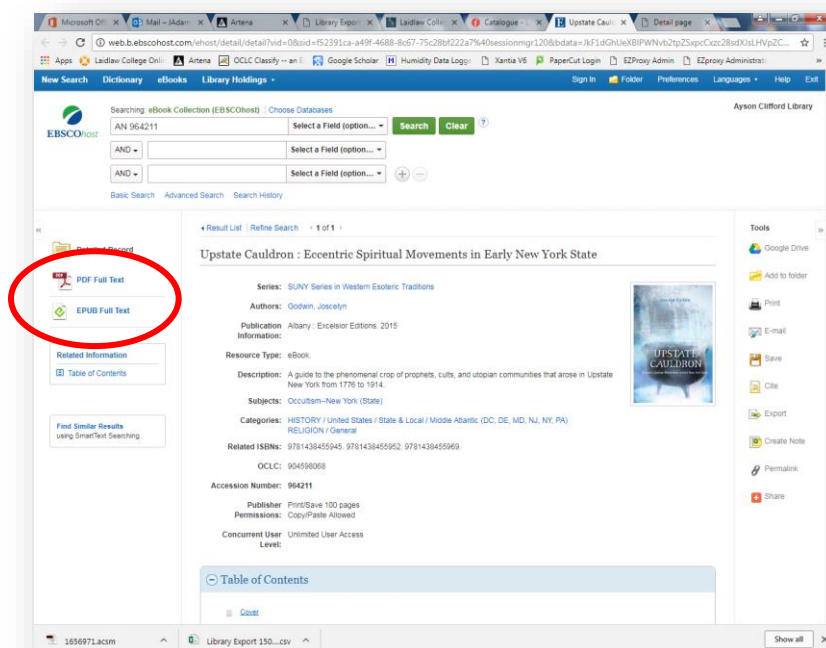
Microsoft Off | Mail - IAdam | Artena | Library Export | Laidlaw Colleg | Catalogue - | Upstate Cauld | Detail page

web.b.ebscohost.com/ehost/detail/detail?vid=0&sid=f52391ca-a49f-4688-8c67-75c28bf222a7%40sessionmgr120&bdata=JkF1dGhUeXBlPWNvb2tpZSxpcCxzc2hsdXJsLHVpZC...

Apps | Laidlaw College Onli | Artena | OCLC Classify -- an E | Google Scholar | Humidity Data Logge | Xantia V6 | PaperCut Login | EZProxy Admin | EZproxy Administrati

New Search | Dictionary | eBooks | Library Holdings | Sign In | Folder | Preferences | Languages | Help | Exit

EBSCOhost

Searching: eBook Collection (EBSCOhost) | Choose Databases

AN 964211 | Select a Field (option... | Search | Clear

AND | Select a Field (option...

AND | Select a Field (option...

Basic Search | Advanced Search | Search History

Ayson Clifford Library

Detailed Record

PDF Full Text

EPUB Full Text

Related Information

Table of Contents

Find Similar Results using SmartText Searching.

Result List | Refine Search | 1 of 1

Upstate Cauldron : Eccentric Spiritual Movements in Early New York State

Series: SUNY Series in Western Esoteric Traditions

Authors: Godwin, Joscelyn

Publication Information: Albany : Excelsior Editions. 2015

Resource Type: eBook.

Description: A guide to the phenomenal crop of prophets, cults, and utopian communities that arose in Upstate New York from 1776 to 1914.

Subjects: Occultism--New York (State)

Categories: HISTORY / United States / State & Local / Middle Atlantic (DC, DE, MD, NJ, NY, PA) RELIGION / General

Related ISBNs: 9781438455945. 9781438455952. 9781438455969.

OCLC: 904598068

Accession Number: 964211

Publisher Permissions: Print/Save 100 pages Copy/Paste Allowed

Concurrent User Level: Unlimited User Access

UPSTATE CAULDRON

Table of Contents

Cover

Tools

Google Drive

Add to folder

Print

E-mail

Save

Cite

Export

Create Note

Permalink

Share

1656971.acsm | Library Export 150....csv | Show all